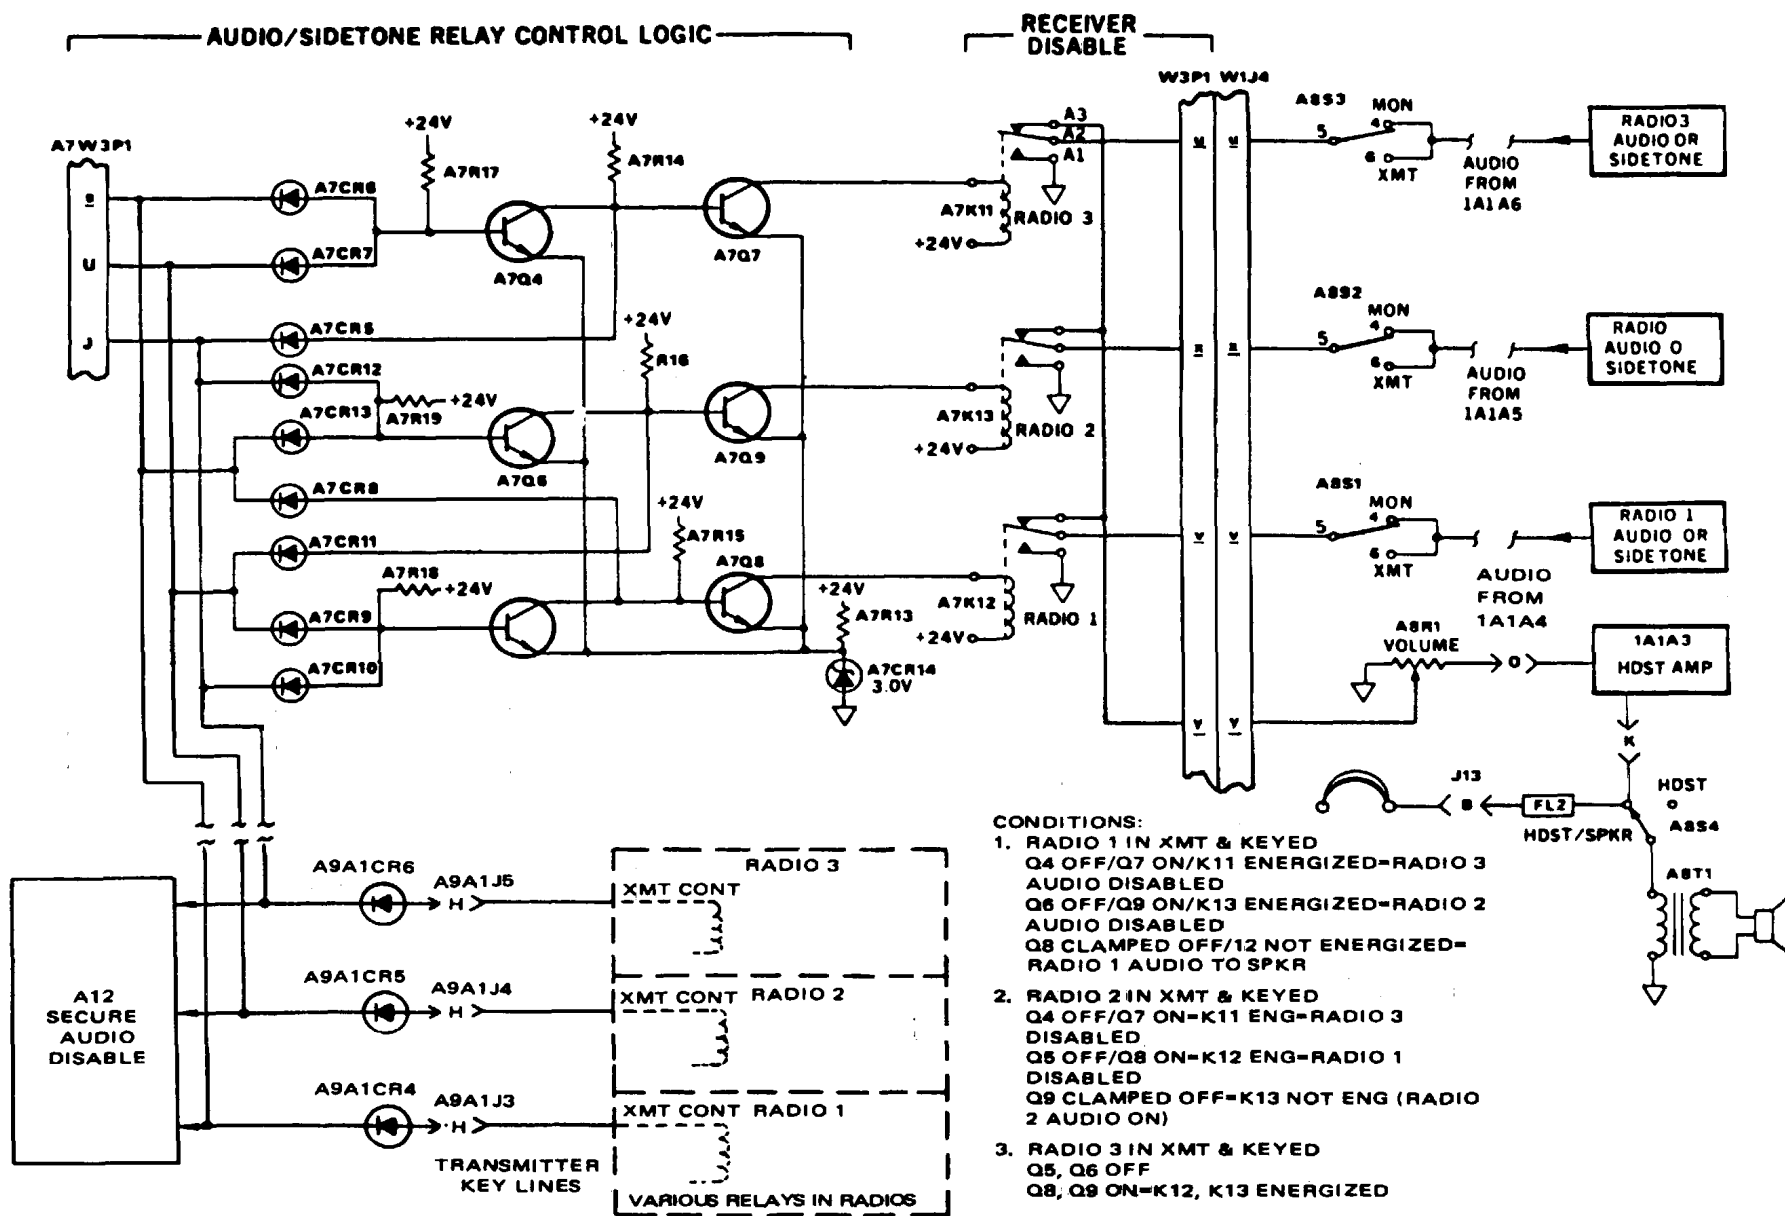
AUDIO/SIDETONE RELAY CONTROL LOGIC

RECEIVER DISABLE

A7W3P1
S
U
J

A7CR6
A7CR7
A7CR5
A7CR12
A7CR13
A7CR8
A7CR11
A7CR9
A7CR10

+24V
A7R17
+24V
A7R14
A7Q4
A7Q7
+24V
R16
A7R19
+24V
A7Q6
A7Q9
+24V
A7R15
A7Q8
A7R18
+24V
+24V
A7R13
A7CR14
3.0V

A3
A2
A1
A7K11
RADIO 3
+24V
A7K13
RADIO 2
+24V
A7K12
RADIO 1
+24V

W3P1 W1J4
M M
R R
V V
Y Y

A8S3
MON
5
4
6
XMT
AUDIO FROM 1A1A6
RADIO 3 AUDIO OR SIDETONE

A8S2
MON
5
4
6
XMT
AUDIO FROM 1A1A5
RADIO AUDIO O SIDETONE

A8S1
MON
5
4
6
XMT
AUDIO FROM 1A1A4
RADIO 1 AUDIO OR SIDETONE

A8R1
VOLUME
O
1A1A3
HDST AMP
K
J13
B
FL2
HDST
O
A8S4
HDST/SPKR
A8T1

A12 SECURE AUDIO DISABLE

A9A1CR6
A9A1J5
H
A9A1CR5
A9A1J4
H
A9A1CR4
A9A1J3
H
TRANSMITTER KEY LINES

RADIO 3
XMT CONT
XMT CONT RADIO 2
XMT CONT RADIO 1
VARIOUS RELAYS IN RADIOS

CONDITIONS:
1. RADIO 1 IN XMT & KEYED
Q4 OFF/Q7 ON/K11 ENERGIZED=RADIO 3 AUDIO DISABLED
Q6 OFF/Q9 ON/K13 ENERGIZED=RADIO 2 AUDIO DISABLED
Q8 CLAMPED OFF/12 NOT ENERGIZED=RADIO 1 AUDIO TO SPKR
2. RADIO 2 IN XMT & KEYED
Q4 OFF/Q7 ON=K11 ENG=RADIO 3 DISABLED
Q5 OFF/Q8 ON=K12 ENG=RADIO 1 DISABLED
Q9 CLAMPED OFF=K13 NOT ENG (RADIO 2 AUDIO ON)
3. RADIO 3 IN XMT & KEYED
Q5, Q6 OFF
Q8, Q9 ON=K12, K13 ENERGIZED